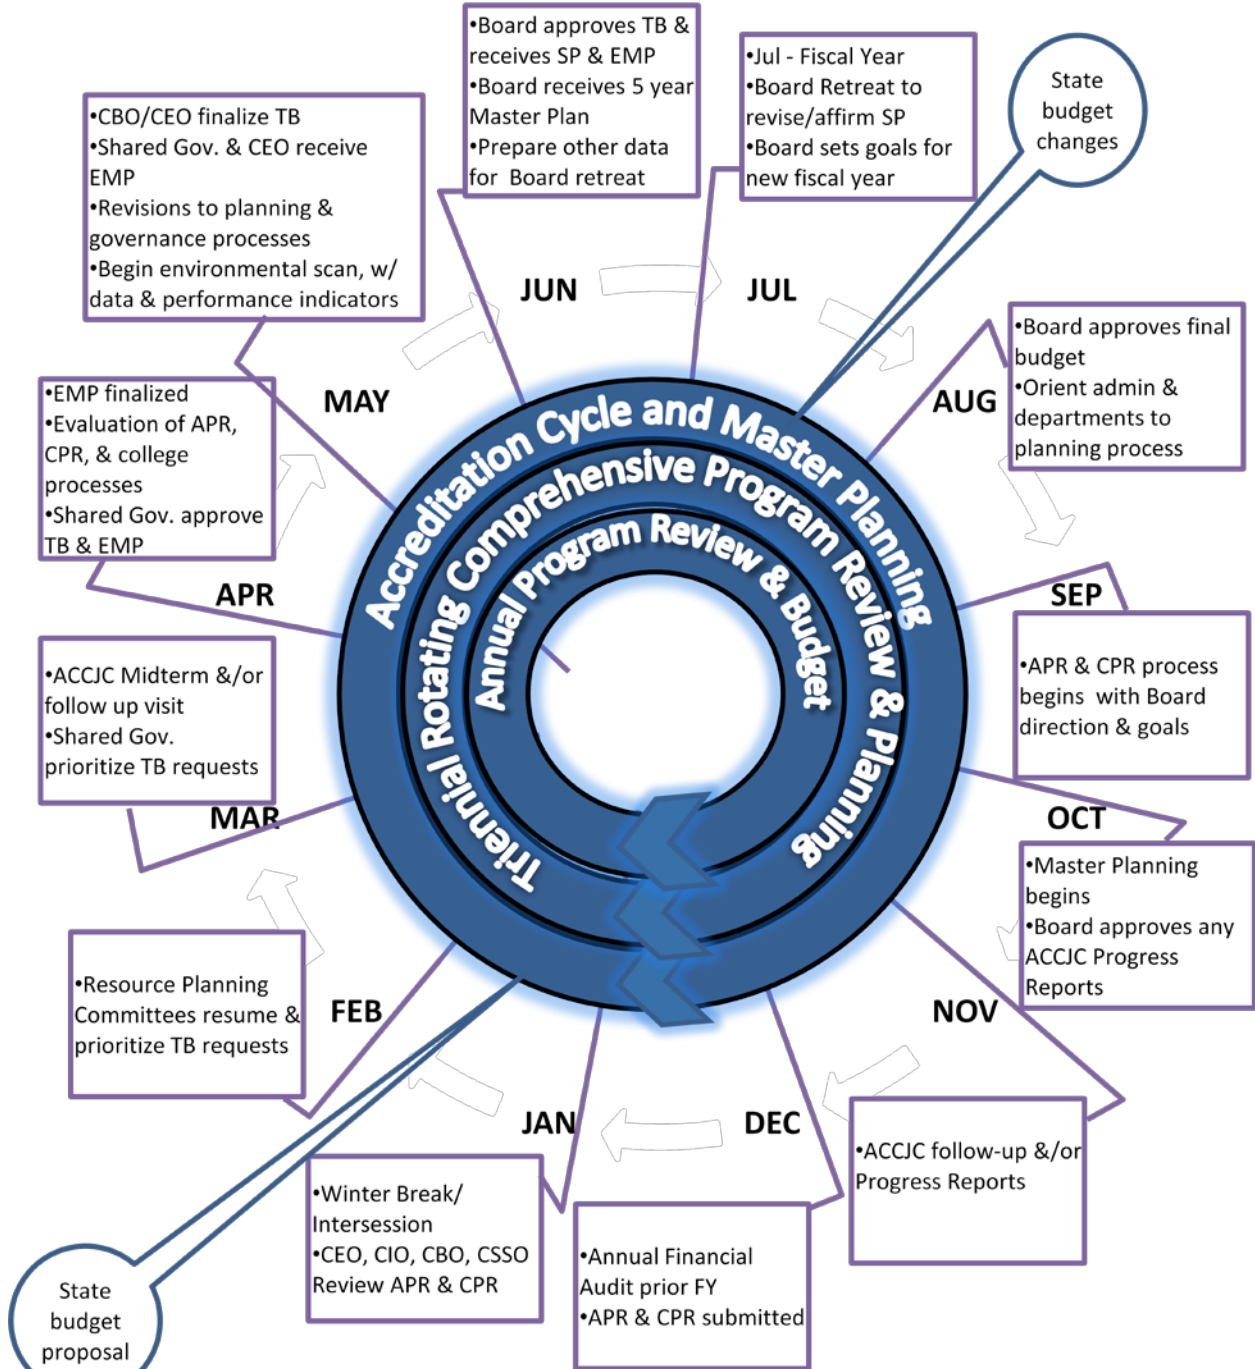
•Board approves TB & receives SP & EMP
•Board receives 5 year Master Plan
•Prepare other data for Board retreat

•Jul - Fiscal Year
•Board Retreat to revise/affirm SP
•Board sets goals for new fiscal year

State budget changes

•CBO/CEO finalize TB
•Shared Gov. & CEO receive EMP
•Revisions to planning & governance processes
•Begin environmental scan, w/ data & performance indicators

JUN

JUL

•Board approves final budget
•Orient admin & departments to planning process

AUG

MAY

•EMP finalized
•Evaluation of APR, CPR, & college processes
•Shared Gov. approve TB & EMP

Accreditation Cycle and Master Planning

Triennial Rotating Comprehensive Program Review & Planning

Annual Program Review & Budget

APR

SEP

•APR & CPR process begins with Board direction & goals

•ACCJC Midterm &/or follow up visit
•Shared Gov. prioritize TB requests

MAR

OCT

•Master Planning begins
•Board approves any ACCJC Progress Reports

•Resource Planning Committees resume & prioritize TB requests

FEB

NOV

JAN

DEC

•ACCJC follow-up &/or Progress Reports

•Winter Break/ Intersession
•CEO, CIO, CBO, CSSO Review APR & CPR

•Annual Financial Audit prior FY
•APR & CPR submitted

State budget proposal